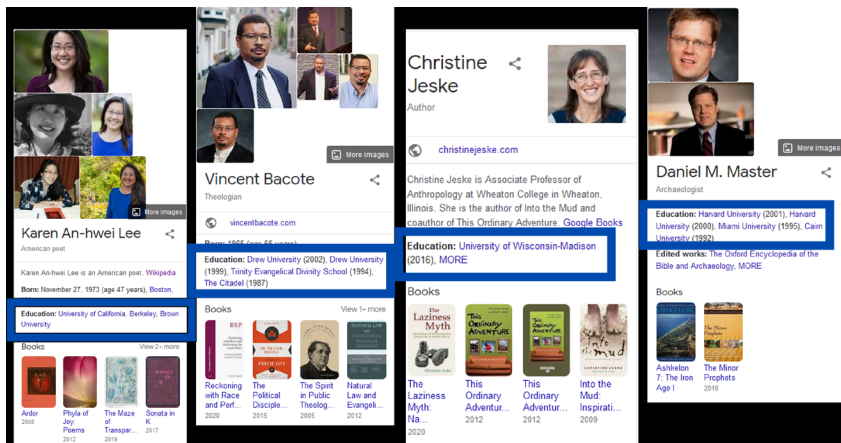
More images

Karen An-hwei Lee

American poet

Karen An-hwei Lee is an American poet. Wikipedia

Born: November 27, 1973 (age 47 years), Boston, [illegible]

Education: University of California, Berkeley, Brown University

Books View 2+ more

Ardor 2008

Phyla of Joy: Poems 2012

The Maze of Transpar... 2019

Sonata in K 2017

More images

Vincent Bacote

Theologian

vincentbacote.com

Born: 1965 (age 56 years)

Education: Drew University (2002), Drew University (1999), Trinity Evangelical Divinity School (1994), The Citadel (1987)

Books View 1+ more

Reckoning with Race and Perf... 2020

The Political Disciple... 2015

The Spirit in Public Theolog... 2005

Natural Law and Evangelic... 2012

Christine Jeske

Author

christinejeske.com

Christine Jeske is Associate Professor of Anthropology at Wheaton College in Wheaton, Illinois. She is the author of Into the Mud and coauthor of This Ordinary Adventure. Google Books

Education: University of Wisconsin-Madison (2016), MORE

Books

The Laziness Myth: Na... 2020

This Ordinary Adventur... 2012

This Ordinary Adventur... 2012

Into the Mud: Inspirati... 2013

More images

Daniel M. Master

Archaeologist

Education: Harvard University (2001), Harvard University (2000), Miami University (1995), Cairn University (1992)

Edited works: The Oxford Encyclopedia of the Bible and Archaeology, MORE

Books

Ashkelon 7: The Iron Age I

The Minor Prophets 2016